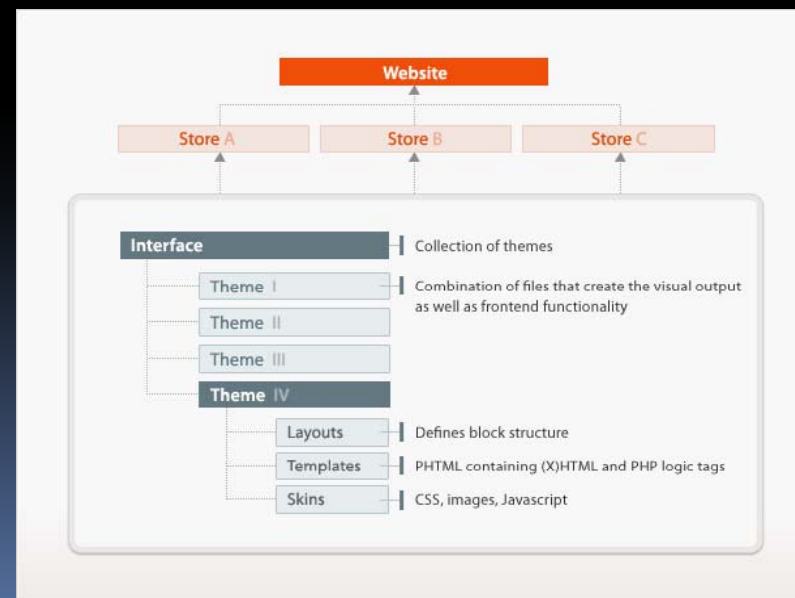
Website

Store A
Store B
Store C

Interface
Collection of themes

Theme I
Combination of files that create the visual output as well as frontend functionality

Theme II

Theme III

Theme IV

Layouts
Defines block structure

Templates
PHTML containing (X)HTML and PHP logic tags

Skins
CSS, images, Javascript